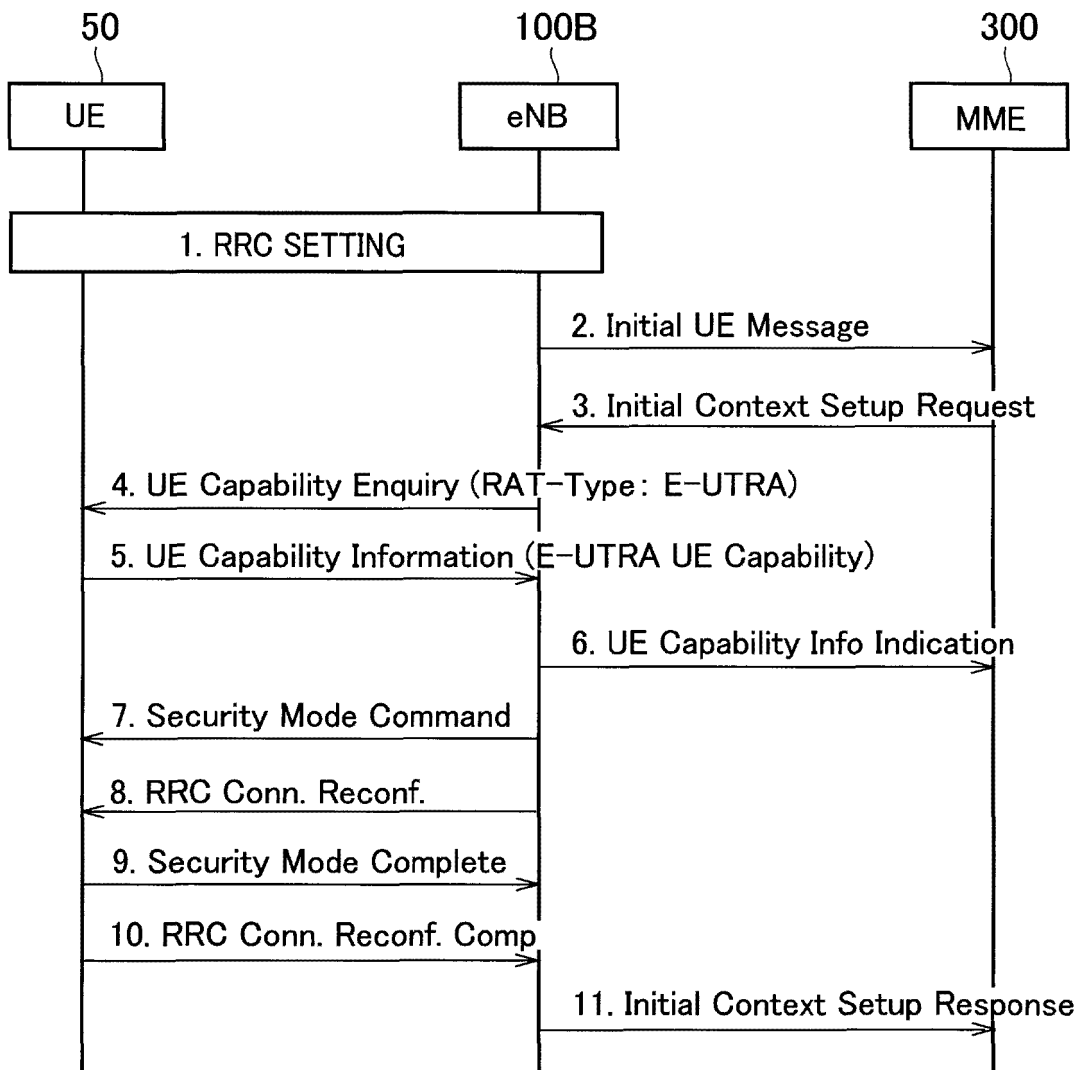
50
100B
300
UE
eNB
MME
1. RRC SETTING
2. Initial UE Message
3. Initial Context Setup Request
4. UE Capability Enquiry (RAT-Type: E-UTRA)
5. UE Capability Information (E-UTRA UE Capability)
6. UE Capability Info Indication
7. Security Mode Command
8. RRC Conn. Reconf.
9. Security Mode Complete
10. RRC Conn. Reconf. Comp
11. Initial Context Setup Response